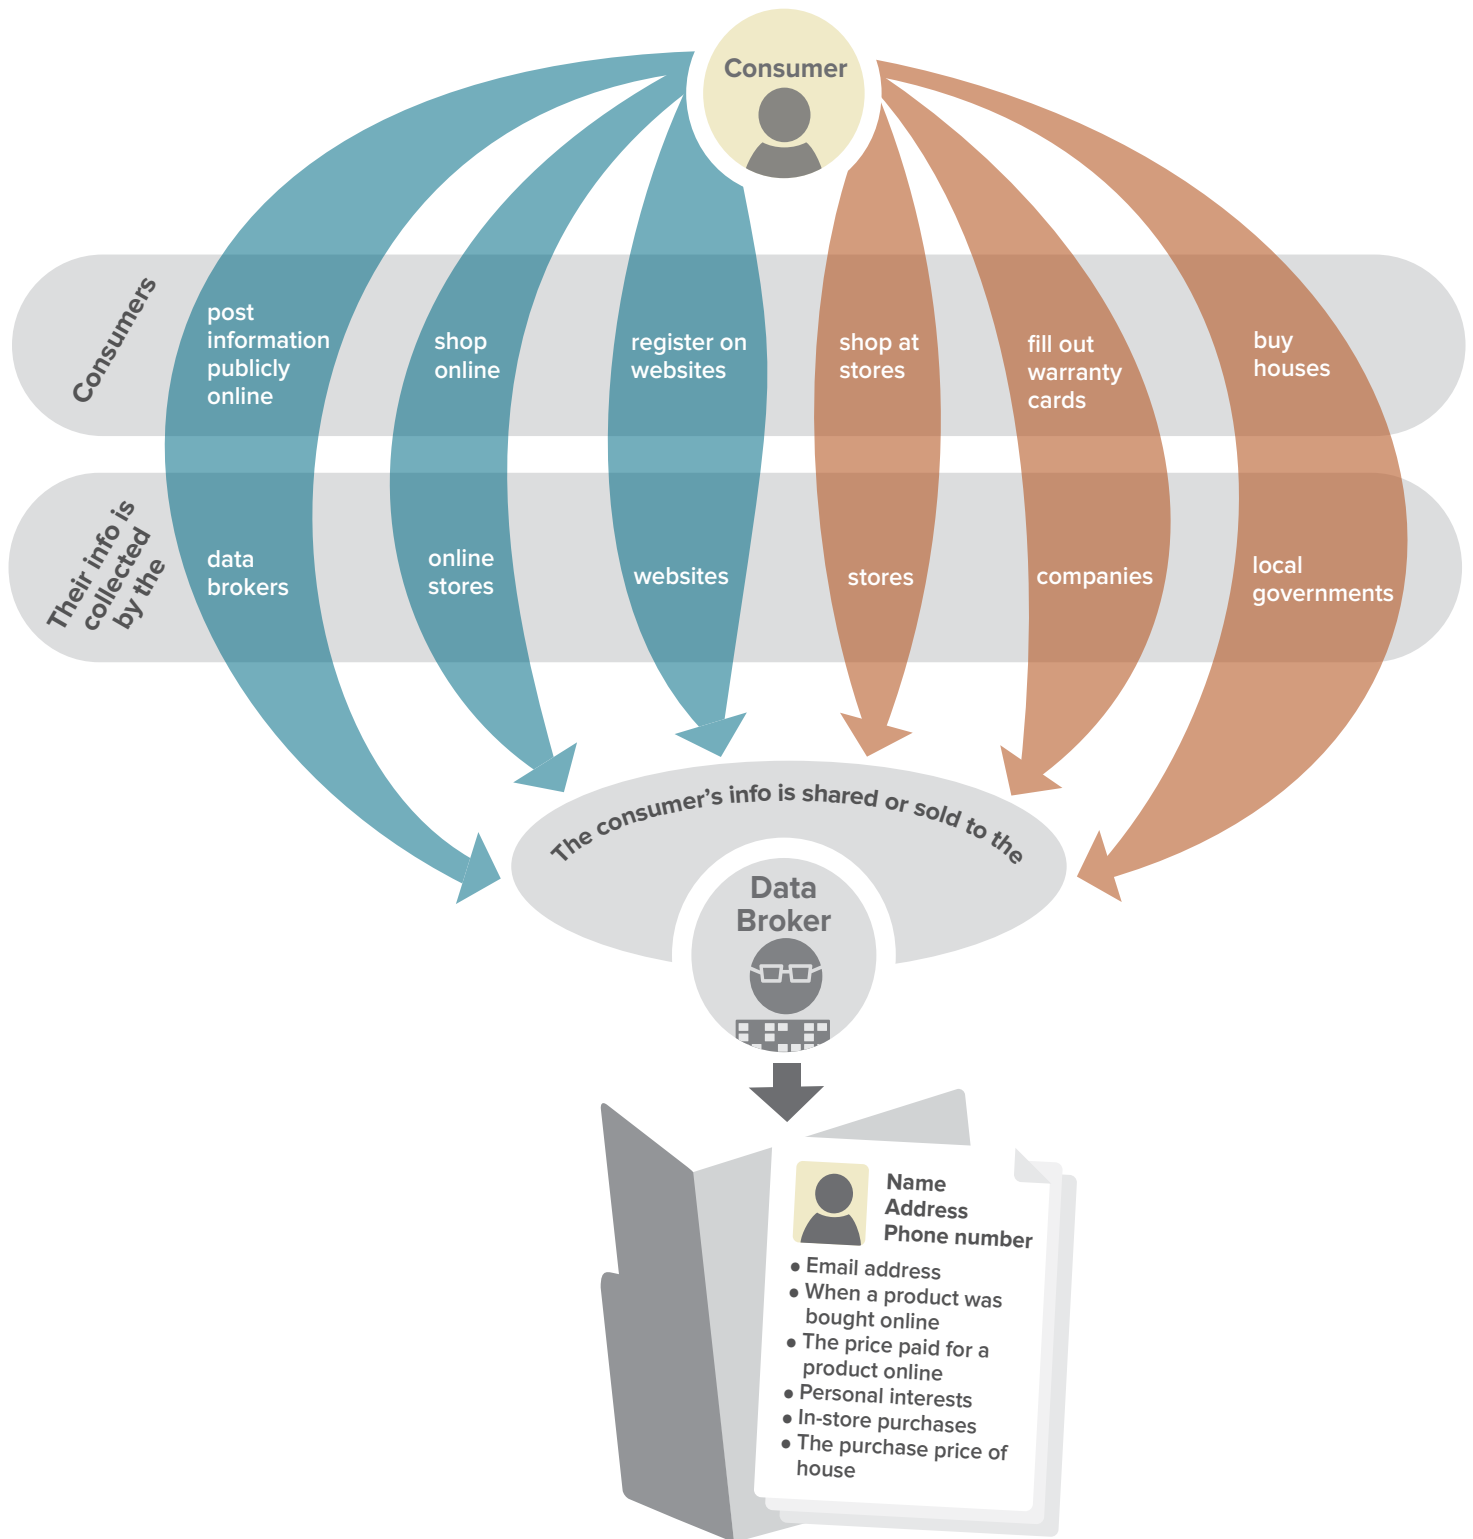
Consumer

Consumers

post information publicly online

shop online

register on websites

shop at stores

fill out warranty cards

buy houses

Their info is collected by the

data brokers

online stores

websites

stores

companies

local governments

The consumer's info is shared or sold to the

Data Broker

Name
Address
Phone number

• Email address
• When a product was bought online
• The price paid for a product online
• Personal interests
• In-store purchases
• The purchase price of house